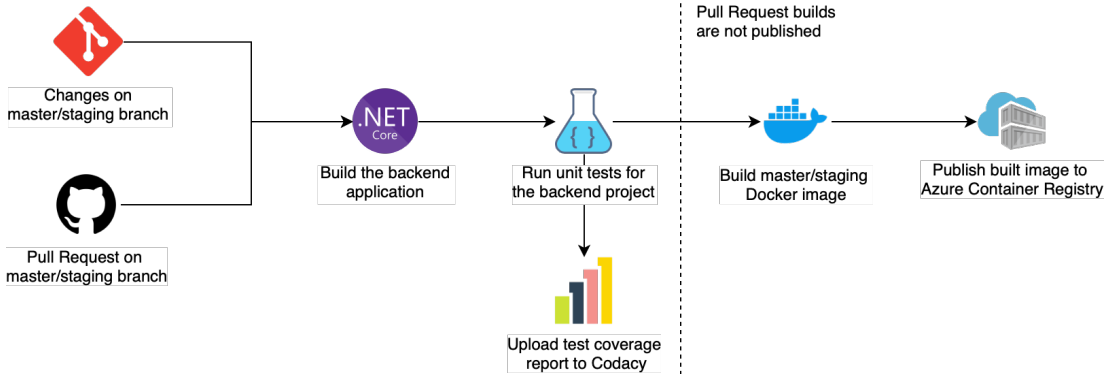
Changes on master/staging branch

Pull Request on master/staging branch

.NET Core

Build the backend application

{ }

Run unit tests for the backend project

Upload test coverage report to Codacy

Pull Request builds are not published

Build master/staging Docker image

Publish built image to Azure Container Registry